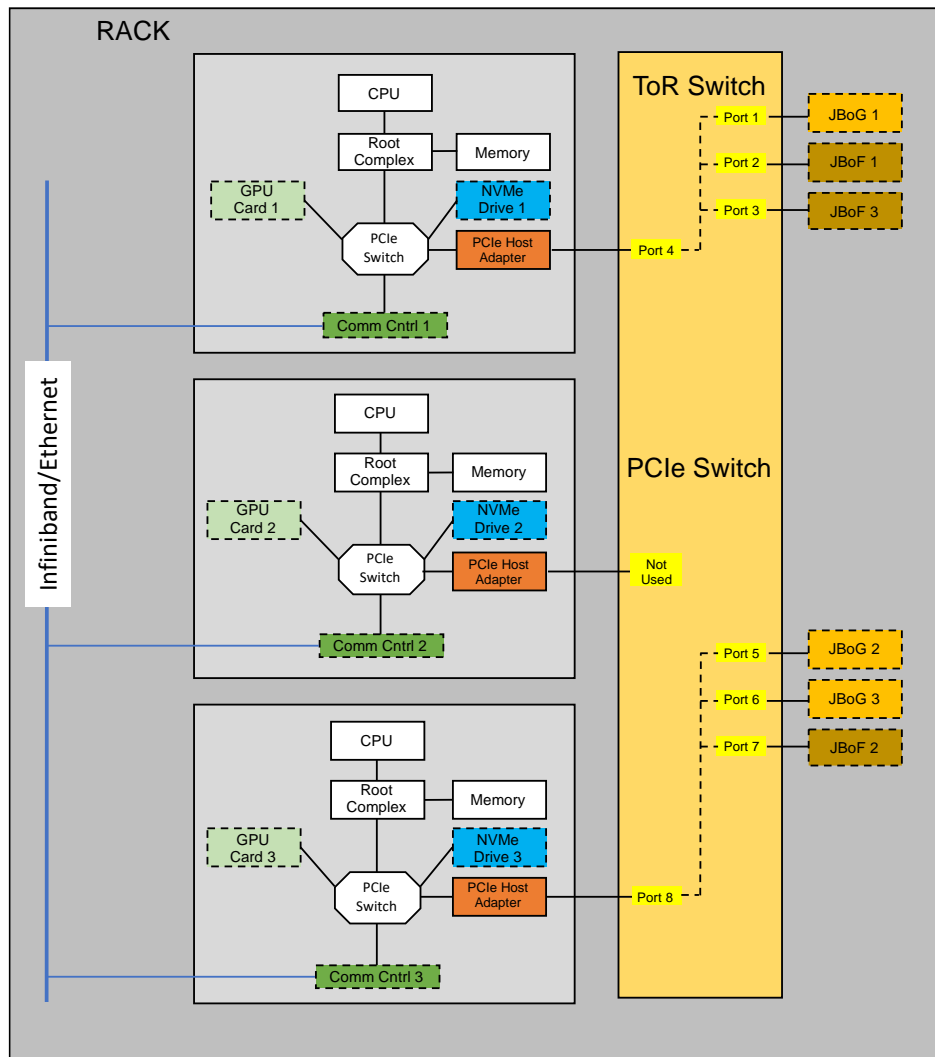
RACK

CPU
Root Complex
Memory
GPU Card 1
NVMe Drive 1
PCIe Switch
PCIe Host Adapter
Comm Cntrl 1

CPU
Root Complex
Memory
GPU Card 2
NVMe Drive 2
PCIe Switch
PCIe Host Adapter
Comm Cntrl 2

CPU
Root Complex
Memory
GPU Card 3
NVMe Drive 3
PCIe Switch
PCIe Host Adapter
Comm Cntrl 3

Infiniband/Ethernet

ToR Switch
Port 1
Port 2
Port 3
Port 4
PCIe Switch
Not Used
Port 5
Port 6
Port 7
Port 8

JBoG 1
JBoF 1
JBoF 3
JBoG 2
JBoG 3
JBoF 2